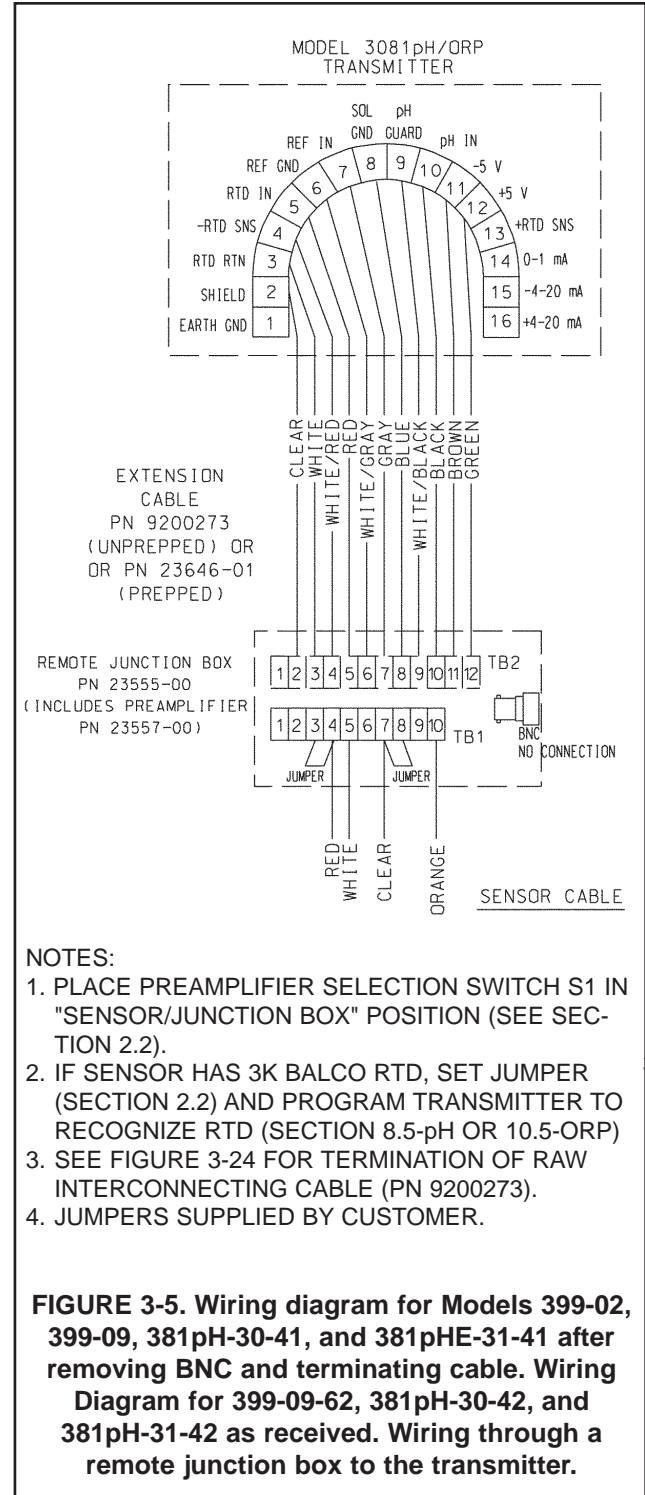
MODEL 3081pH/ORP TRANSMITTER

SOL GND
pH GUARD
REF IN
pH IN
REF GND
-5 V
RTD IN
+5 V
-RTD SNS
+RTD SNS
RTD RTN
0-1 mA
SHIELD
-4-20 mA
EARTH GND
+4-20 mA

1 2 3 4 5 6 7 8 9 10 11 12 13 14 15 16

CLEAR
WHITE
WHITE/RED
RED
WHITE/GRAY
GRAY
BLUE
WHITE/BLACK
BLACK
BROWN
GREEN

EXTENSION CABLE PN 9200273 (UNPREPPED) OR OR PN 23646-01 (PREPPED)

REMOTE JUNCTION BOX PN 23555-00 (INCLUDES PREAMPLIFIER PN 23557-00)

1 2 3 4 5 6 7 8 9 10 11 12 TB2

1 2 3 4 5 6 7 8 9 10 TB1

BNC NO CONNECTION

JUMPER
JUMPER

RED
WHITE
CLEAR
ORANGE

SENSOR CABLE

NOTES:
1. PLACE PREAMPLIFIER SELECTION SWITCH S1 IN "SENSOR/JUNCTION BOX" POSITION (SEE SECTION 2.2).
2. IF SENSOR HAS 3K BALCO RTD, SET JUMPER (SECTION 2.2) AND PROGRAM TRANSMITTER TO RECOGNIZE RTD (SECTION 8.5-pH OR 10.5-ORP)
3. SEE FIGURE 3-24 FOR TERMINATION OF RAW INTERCONNECTING CABLE (PN 9200273).
4. JUMPERS SUPPLIED BY CUSTOMER.

FIGURE 3-5. Wiring diagram for Models 399-02, 399-09, 381pH-30-41, and 381pHE-31-41 after removing BNC and terminating cable. Wiring Diagram for 399-09-62, 381pH-30-42, and 381pH-31-42 as received. Wiring through a remote junction box to the transmitter.